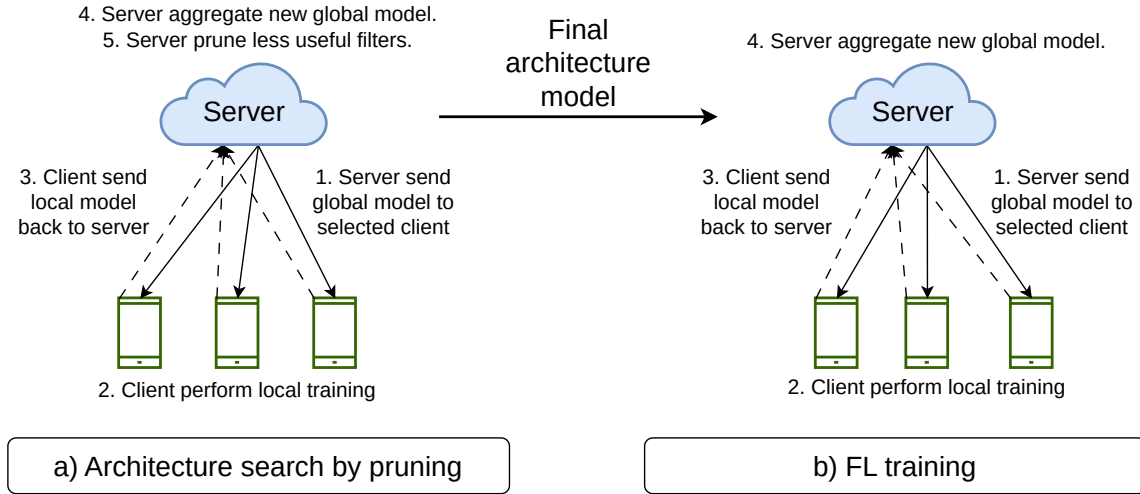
4. Server aggregate new global model.
5. Server prune less useful filters.

Server

3. Client send local model back to server

1. Server send global model to selected client

2. Client perform local training

Final architecture model

4. Server aggregate new global model.

Server

3. Client send local model back to server

1. Server send global model to selected client

2. Client perform local training

a) Architecture search by pruning

b) FL training